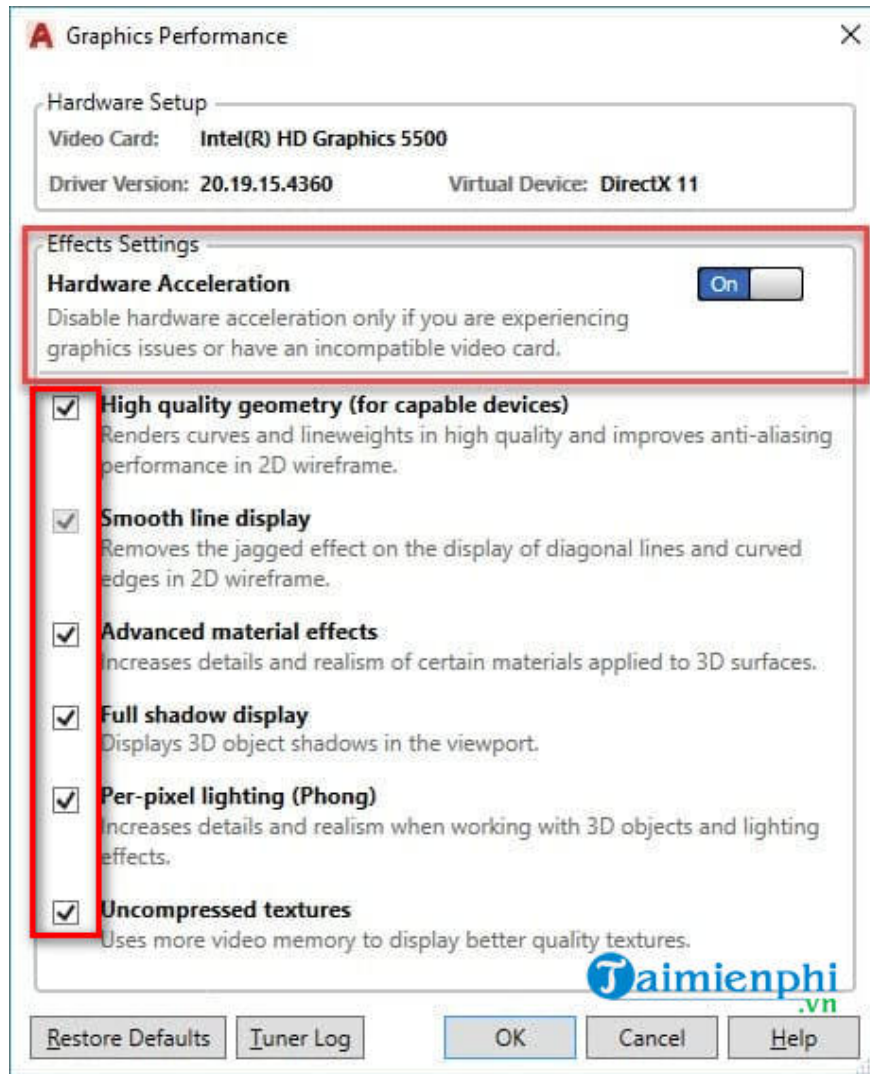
Graphics Performance

Hardware Setup

Video Card: Intel(R) HD Graphics 5500

Driver Version: 20.19.15.4360 Virtual Device: DirectX 11

Effects Settings

Hardware Acceleration

On

Disable hardware acceleration only if you are experiencing graphics issues or have an incompatible video card.

High quality geometry (for capable devices)
Renders curves and lineweights in high quality and improves anti-aliasing performance in 2D wireframe.

Smooth line display
Removes the jagged effect on the display of diagonal lines and curved edges in 2D wireframe.

Advanced material effects
Increases details and realism of certain materials applied to 3D surfaces.

Full shadow display
Displays 3D object shadows in the viewport.

Per-pixel lighting (Phong)
Increases details and realism when working with 3D objects and lighting effects.

Uncompressed textures
Uses more video memory to display better quality textures.

Taimienphi.vn

Restore Defaults Tuner Log OK Cancel Help